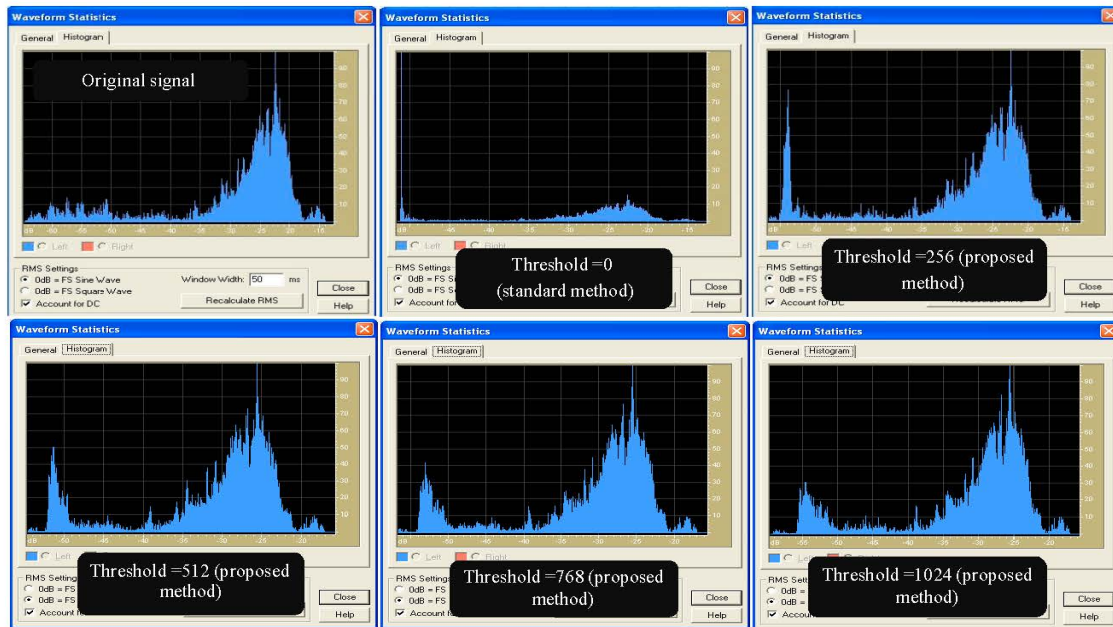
Waveform Statistics
General Histogram
Original signal
90 80 70 60 50 40 30 20 10
dB -60 -55 -50 -45 -40 -35 -30 -25 -20 -15
Left Right
RMS Settings
0dB = FS Sine Wave
0dB = FS Square Wave
Account for DC
Window Width: 50 ms
Recalculate RMS
Close
Help

Waveform Statistics
General Histogram
90 80 70 60 50 40 30 20 10
dB -60 -55 -50 -45 -40 -35 -30 -25 -20 -15
Left Right
RMS Settings
0dB = FS S
0dB = FS S
Account for
Threshold =0 (standard method)
Close
Help

Waveform Statistics
General Histogram
90 80 70 60 50 40 30 20 10
dB -60 -55 -50 -45 -40 -35 -30 -25 -20 -15
Left
RMS Settings
0dB = FS
0dB = FS
Account for DC
Threshold =256 (proposed method)
Close
Help

Waveform Statistics
General Histogram
90 80 70 60 50 40 30 20 10
dB -60 -55 -50 -45 -40 -35 -30 -25 -20
Left
RMS Setting
0dB = FS
0dB = FS
Account
Threshold =512 (proposed method)
Close
Help

Waveform Statistics
General Histogram
90 80 70 60 50 40 30 20 10
dB -60 -55 -50 -45 -40 -35 -30 -25 -20
Left Right
RMS Settings
0dB = FS
0dB = FS
Account f
Threshold =768 (proposed method)
Close
Help

Waveform Statistics
General Histogram
90 80 70 60 50 40 30 20 10
dB -60 -55 -50 -45 -40 -35 -30 -25 -20
Left
RMS Setti
0dB =
0dB =
Accoun
Threshold =1024 (proposed method)
Close
Help